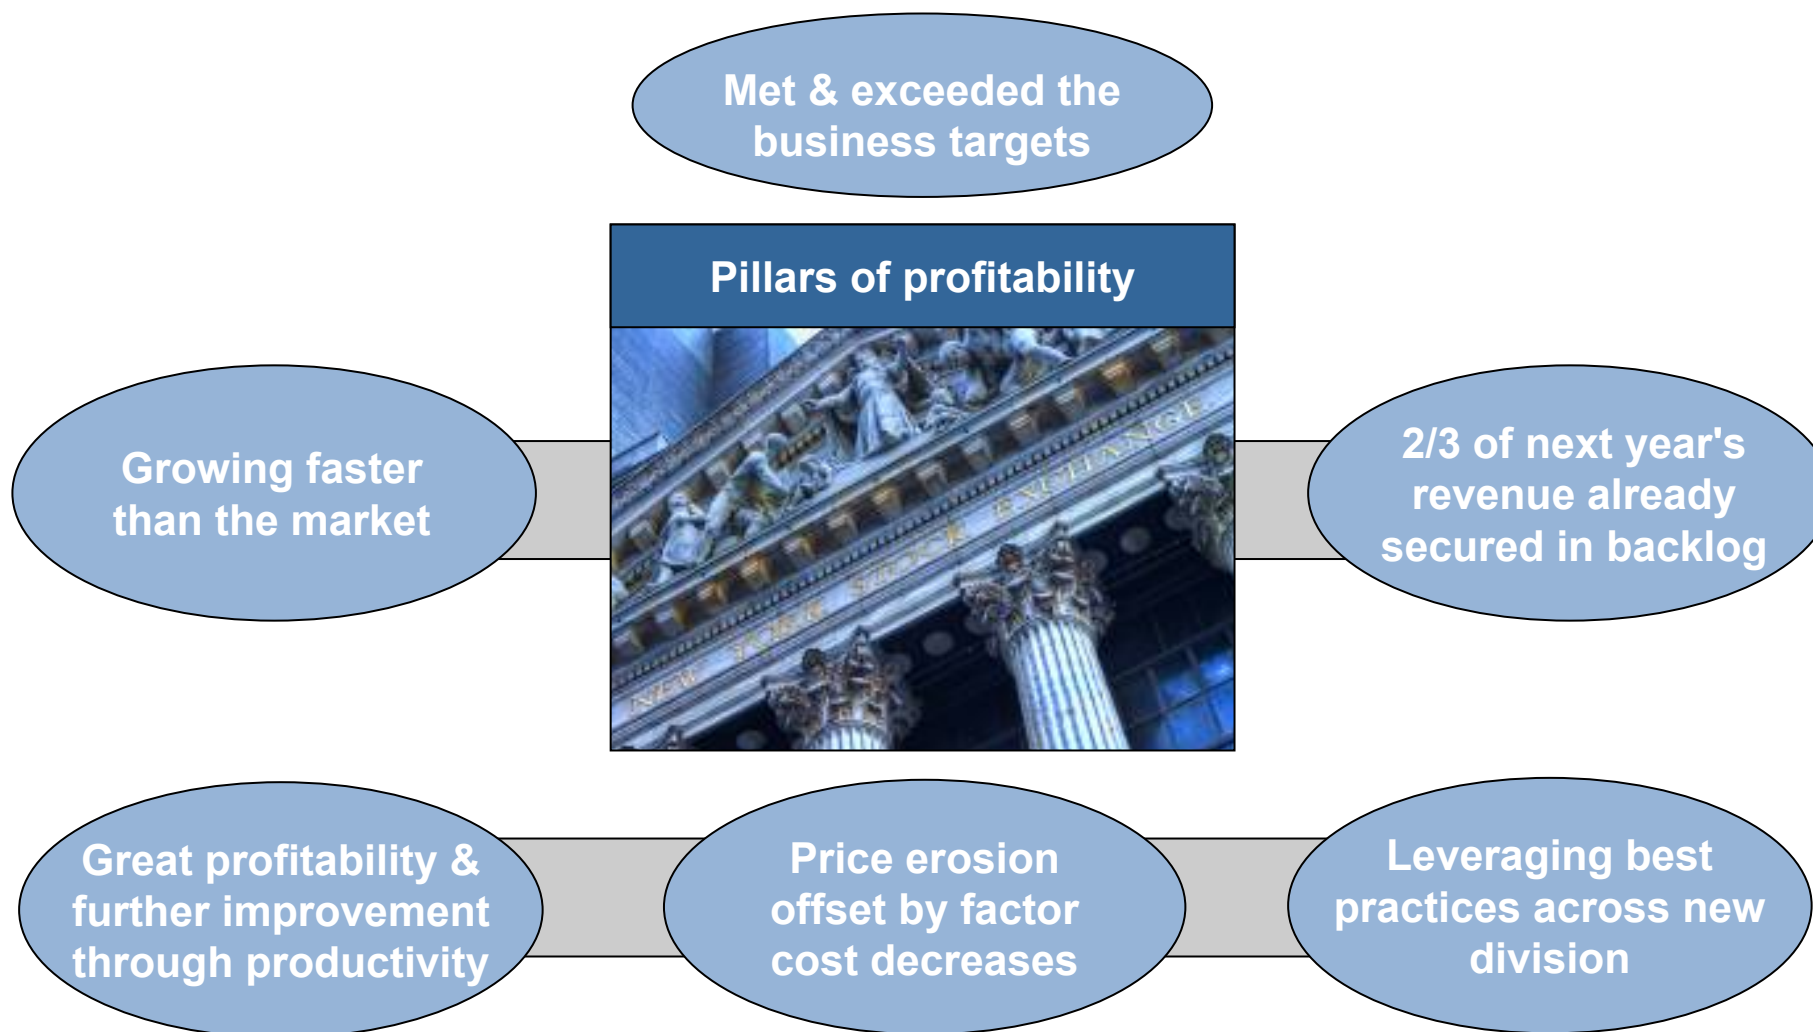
Met & exceeded the business targets

Pillars of profitability

NEW YORK STOCK EXCHANGE

Growing faster than the market

2/3 of next year's revenue already secured in backlog

Great profitability & further improvement through productivity

Price erosion offset by factor cost decreases

Leveraging best practices across new division